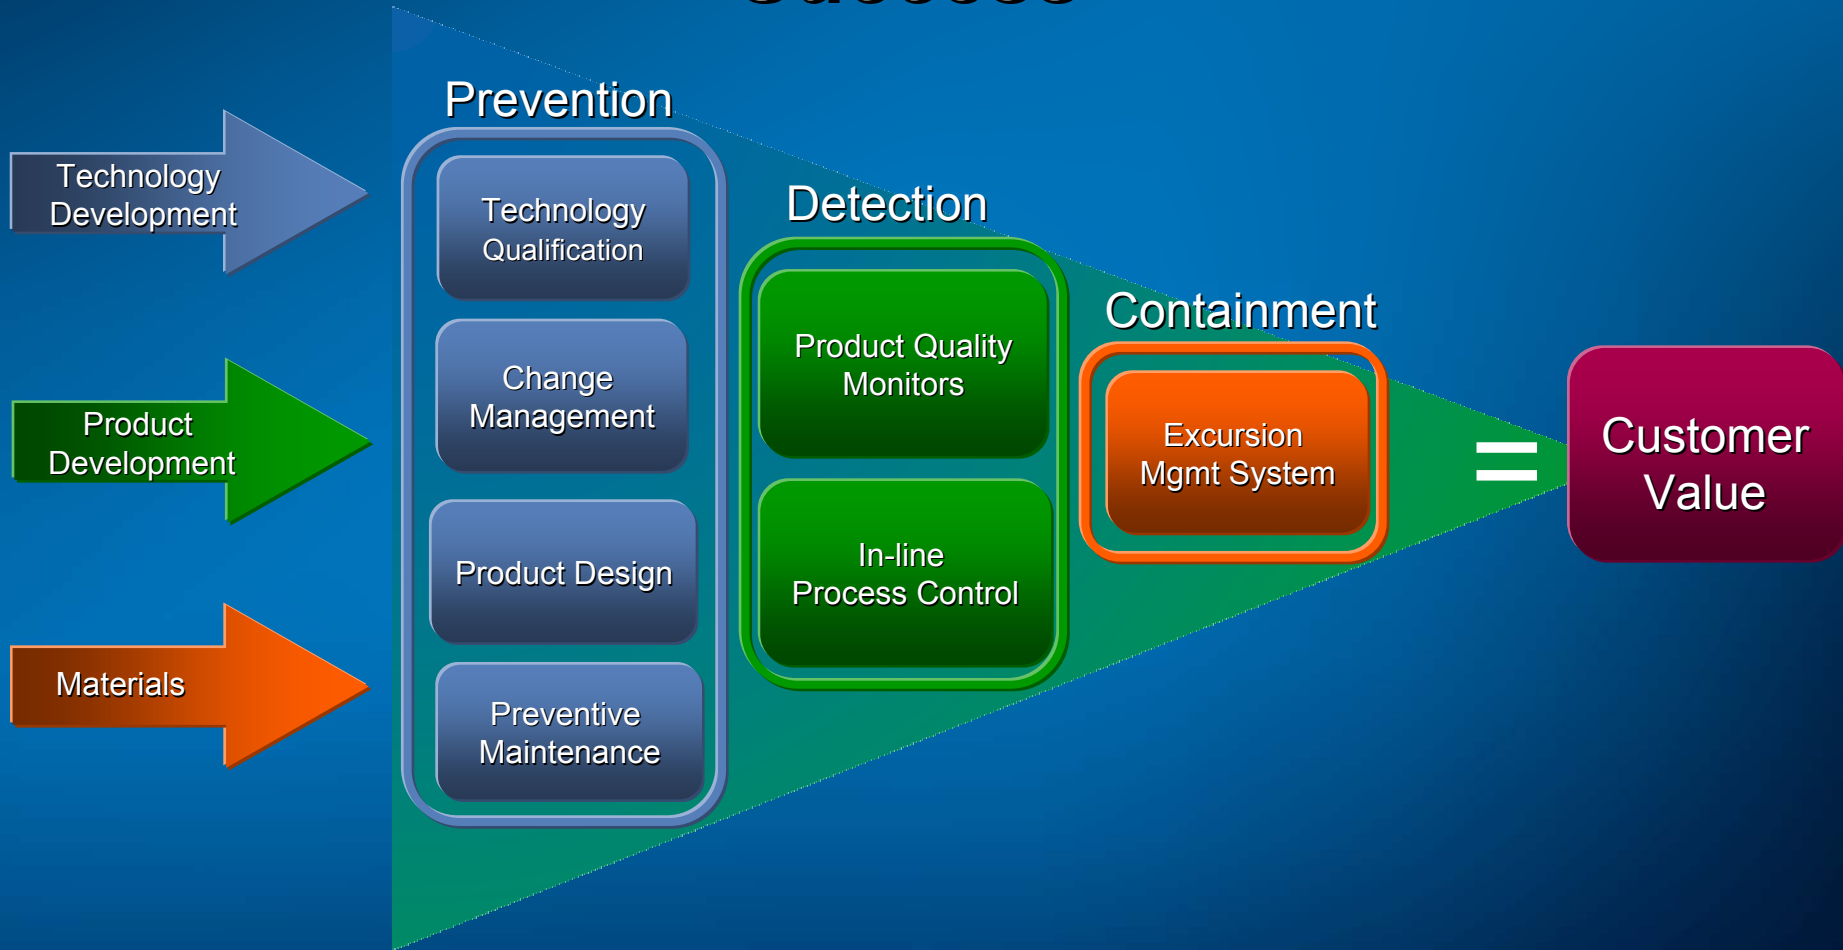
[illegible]

Technology Development

Product Development

Materials

Prevention

Technology Qualification

Change Management

Product Design

Preventive Maintenance

Detection

Product Quality Monitors

In-line Process Control

Containment

Excursion Mgmt System

=

Customer Value